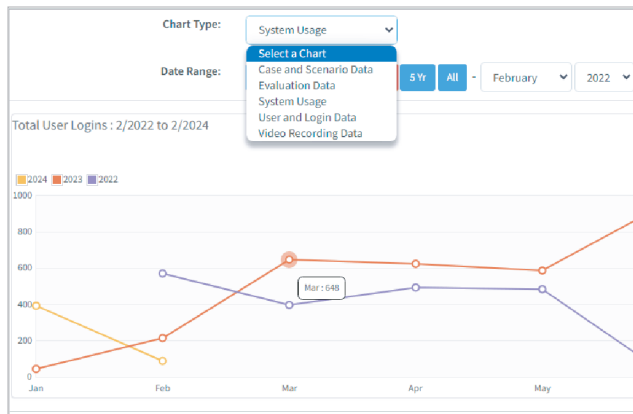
Chart Type: System Usage

Select a Chart
Case and Scenario Data
Evaluation Data
System Usage
User and Login Data
Video Recording Data

Date Range: 5 Yr All - February 2022

Total User Logins : 2/2022 to 2/2024

2024 2023 2022

1000
800
600
400
200
0

Mar : 648

Jan Feb Mar Apr May